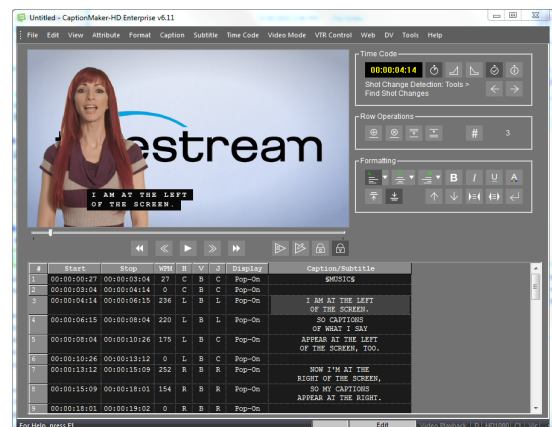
Untitled - CaptionMaker-HD Enterprise v6.11

File Edit View Attribute Format Caption Subtitle Time Code Video Mode VTR Control Web DV Tools Help

estream

I AM AT THE LEFT
OF THE SCREEN.

Time Code

00:00:04:14

Shot Change Detection: Tools > Find Shot Changes

Row Operations

#

3

Formatting

B I U A

| # | Start | Stop | WPM | H | V | J | Display | Caption/Subtitle |
|---|---|---|---|---|---|---|---|---|
| 1 | 00:00:00:27 | 00:00:03:04 | 27 | C | B | C | Pop-On | $MUSIC$ |
| 2 | 00:00:03:04 | 00:00:04:14 | 0 | C | B | C | Pop-On | |
| 3 | 00:00:04:14 | 00:00:06:15 | 236 | L | B | L | Pop-On | I AM AT THE LEFT OF THE SCREEN. |
| 4 | 00:00:06:15 | 00:00:08:04 | 220 | L | B | L | Pop-On | SO CAPTIONS OF WHAT I SAY |
| 5 | 00:00:08:04 | 00:00:10:26 | 175 | L | B | C | Pop-On | APPEAR AT THE LEFT OF THE SCREEN, TOO. |
| 6 | 00:00:10:26 | 00:00:13:12 | 0 | L | B | C | Pop-On | |
| 7 | 00:00:13:12 | 00:00:15:09 | 252 | R | B | R | Pop-On | NOW I'M AT THE RIGHT OF THE SCREEN, |
| 8 | 00:00:15:09 | 00:00:18:01 | 154 | R | B | R | Pop-On | SO MY CAPTIONS APPEAR AT THE RIGHT. |
| 9 | 00:00:18:01 | 00:00:19:02 | 0 | R | B | R | Pop-On | |

For Help, press F1

Edit

Video Playback